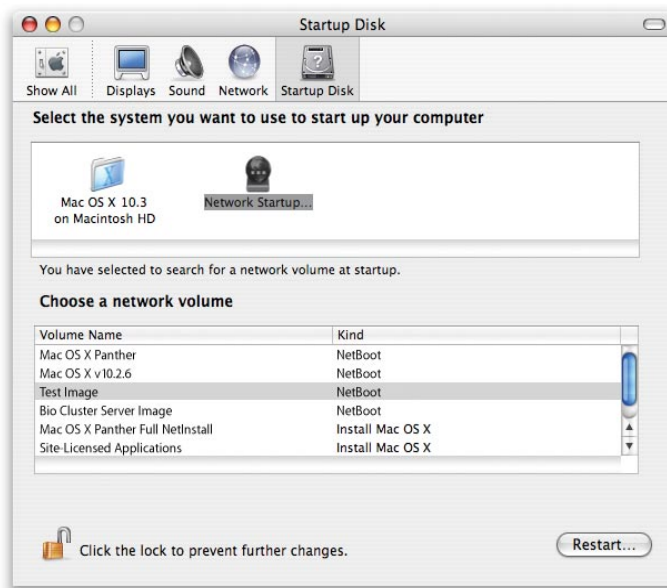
Startup Disk

Show All Displays Sound Network Startup Disk

Select the system you want to use to start up your computer

Mac OS X 10.3 on Macintosh HD

Network Startup...

You have selected to search for a network volume at startup.

Choose a network volume

| Volume Name | Kind |
|---|---|
| Mac OS X Panther | NetBoot |
| Mac OS X v10.2.6 | NetBoot |
| Test Image | NetBoot |
| Bio Cluster Server Image | NetBoot |
| Mac OS X Panther Full NetInstall | Install Mac OS X |
| Site-Licensed Applications | Install Mac OS X |

Click the lock to prevent further changes.

Restart...